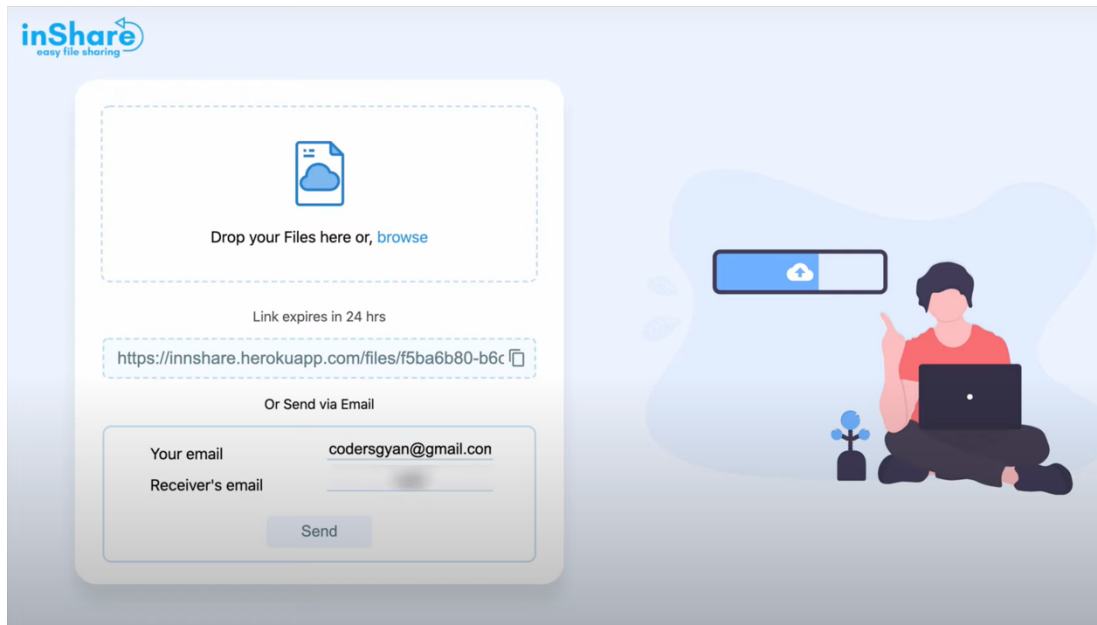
inShare
easy file sharing

Drop your Files here or, browse

Link expires in 24 hrs

https://innshare.herokuapp.com/files/f5ba6b80-b6c

Or Send via Email

Your email codersgyan@gmail.con

Receiver's email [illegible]

Send